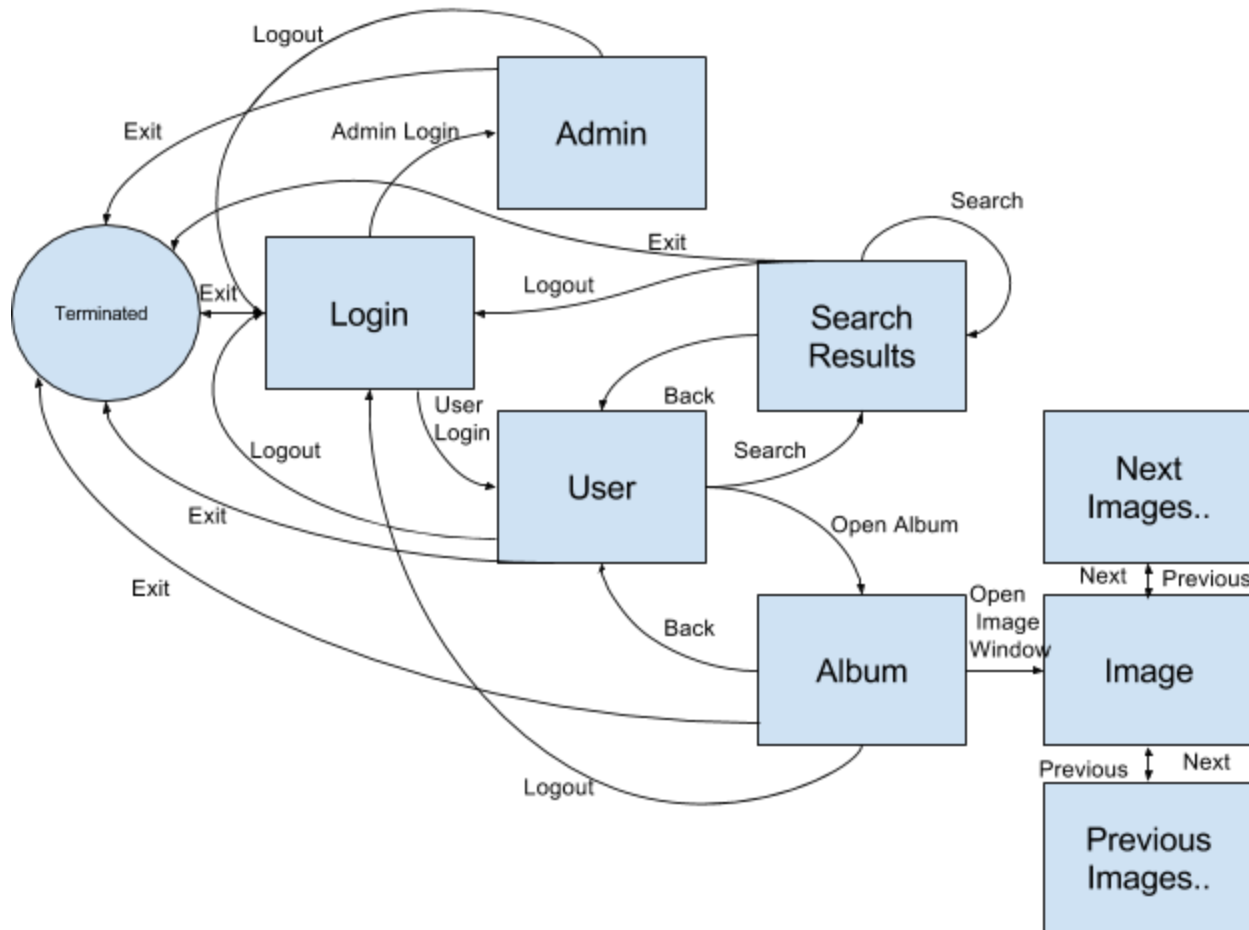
Logout

Exit

Admin Login

Admin

Search

Exit

Terminated

Exit

Login

Logout

Search Results

Back

User Login

Logout

Search

User

Next Images..

Exit

Open Album

Exit

Next

Previous

Open Image Window

Back

Album

Image

Previous

Next

Logout

Previous Images..